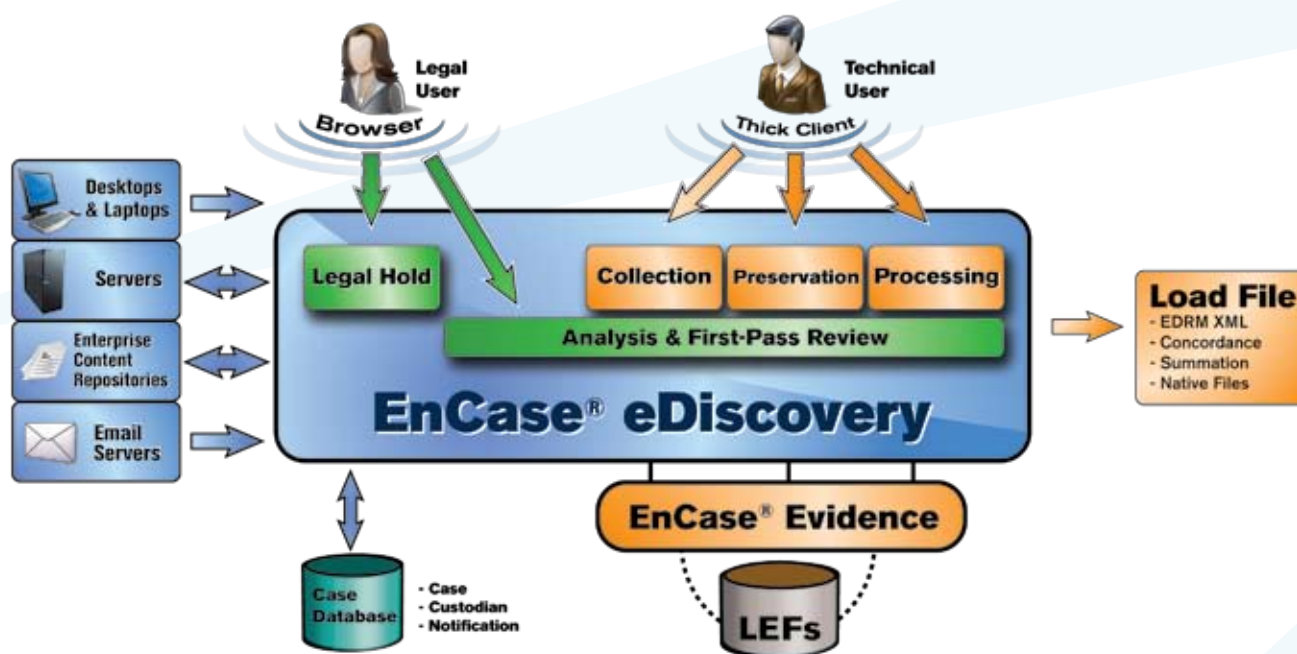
Legal User
Browser

Technical User
Thick Client

Desktops & Laptops
Servers
Enterprise Content Repositories
Email Servers

Legal Hold
Collection
Preservation
Processing
Analysis & First-Pass Review
EnCase® eDiscovery

Load File
- EDRM XML
- Concordance
- Summation
- Native Files

EnCase® Evidence
LEFs

Case Database
- Case
- Custodian
- Notification